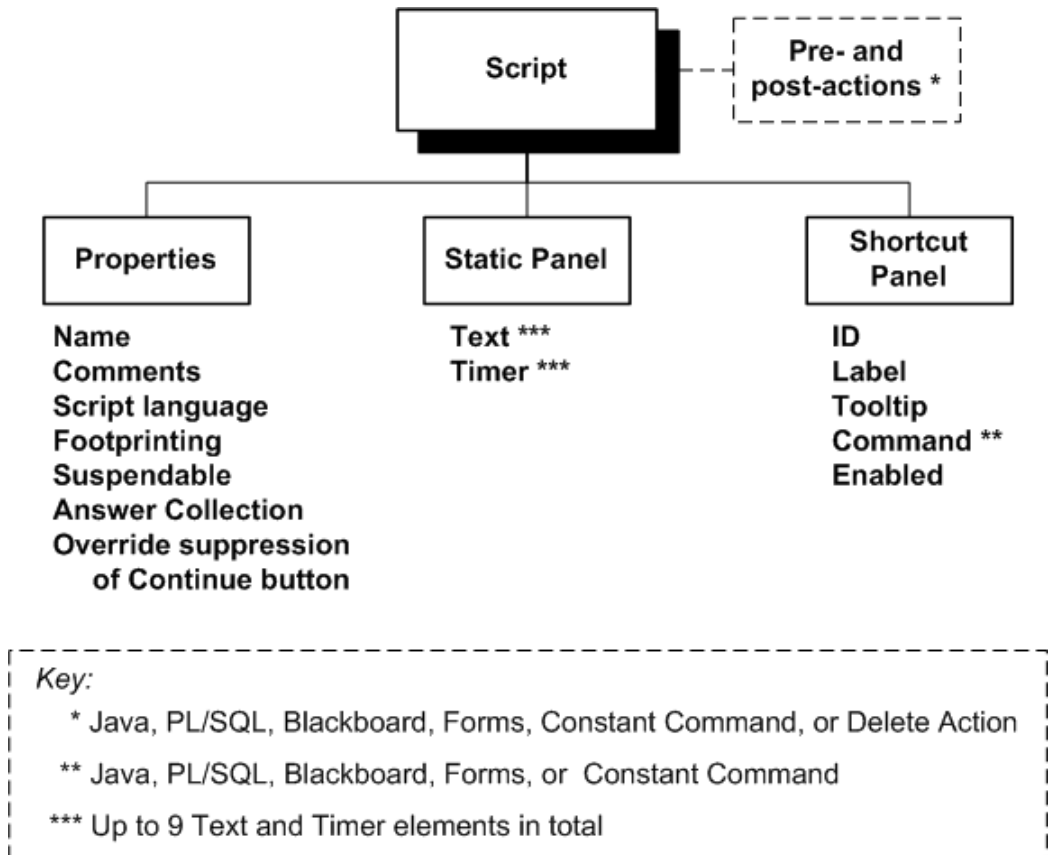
Script

Pre- and post-actions *

Properties

Name
Comments
Script language
Footprinting
Suspendable
Answer Collection
Override suppression of Continue button

Static Panel

Text ***
Timer ***

Shortcut Panel

ID
Label
Tooltip
Command **
Enabled

Key:
* Java, PL/SQL, Blackboard, Forms, Constant Command, or Delete Action
** Java, PL/SQL, Blackboard, Forms, or Constant Command
*** Up to 9 Text and Timer elements in total